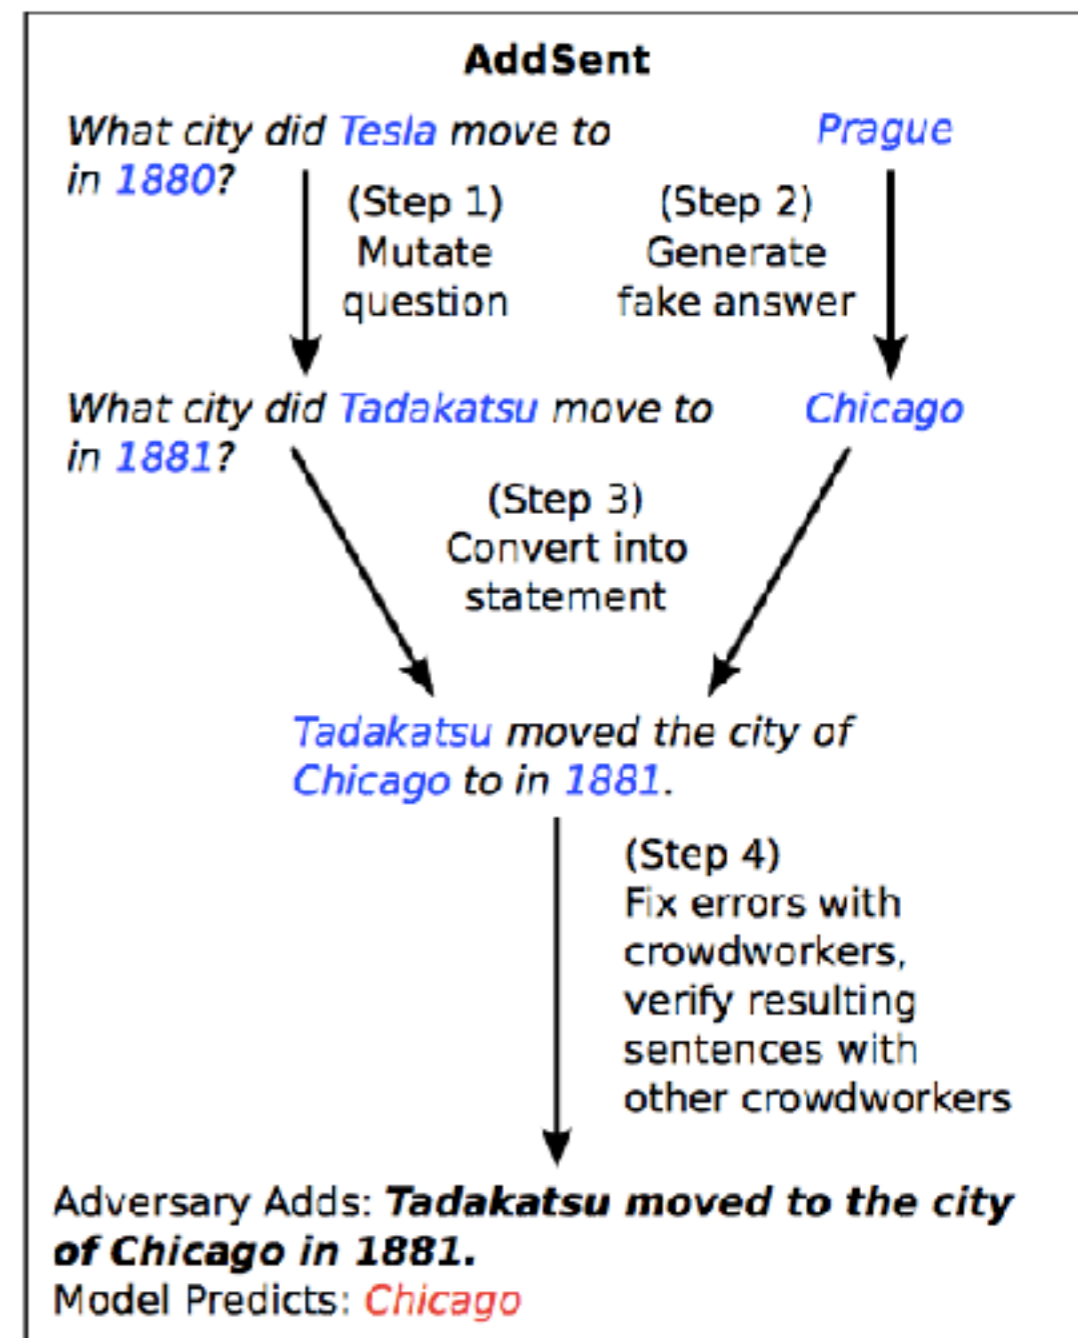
**AddSent**

*What city did Tesla move to in 1880?*

Prague

(Step 1) Mutate question

(Step 2) Generate fake answer

*What city did Tadakatsu move to in 1881?*

Chicago

(Step 3) Convert into statement

*Tadakatsu moved the city of Chicago to in 1881.*

(Step 4) Fix errors with crowdworkers, verify resulting sentences with other crowdworkers

Adversary Adds: ***Tadakatsu moved to the city of Chicago in 1881.***
Model Predicts: *Chicago*